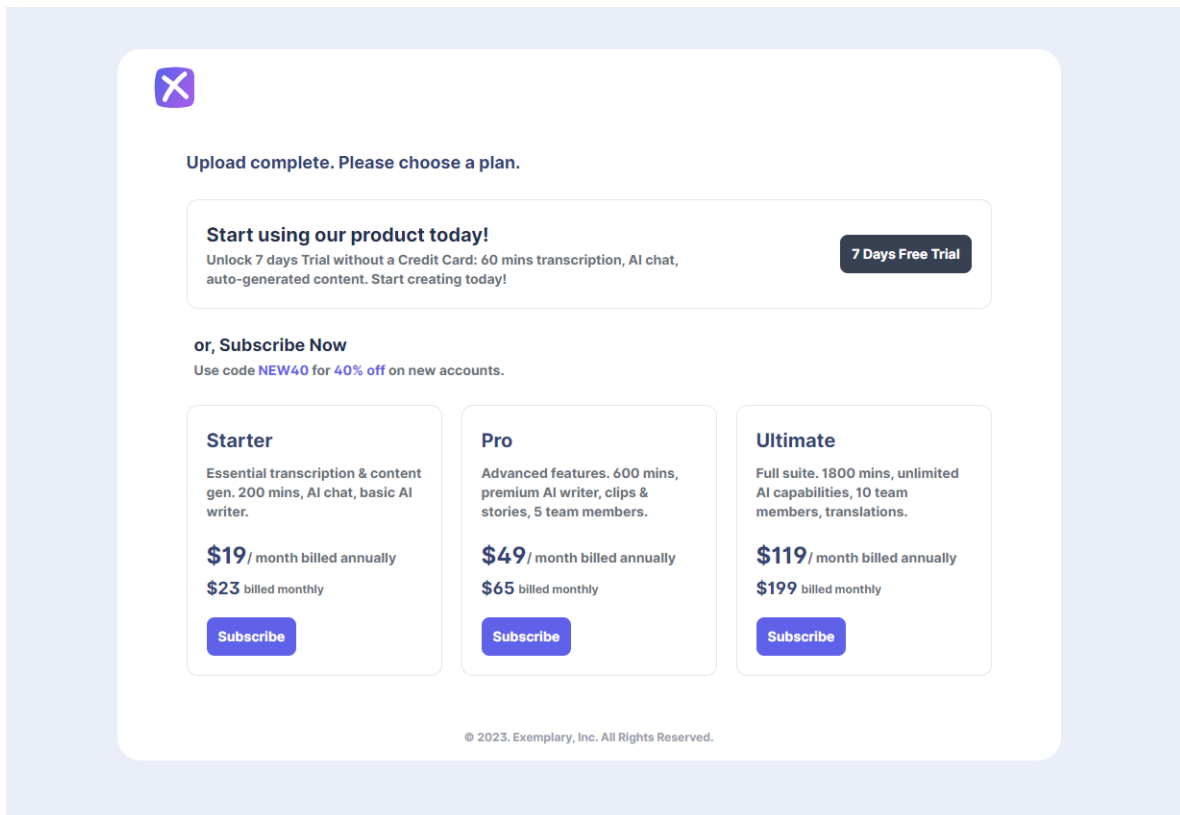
Upload complete. Please choose a plan.

Start using our product today!
Unlock 7 days Trial without a Credit Card: 60 mins transcription, AI chat, auto-generated content. Start creating today!

7 Days Free Trial

or, Subscribe Now
Use code NEW40 for 40% off on new accounts.

Starter
Essential transcription & content gen. 200 mins, AI chat, basic AI writer.
$19/ month billed annually
$23 billed monthly
Subscribe

Pro
Advanced features. 600 mins, premium AI writer, clips & stories, 5 team members.
$49/ month billed annually
$65 billed monthly
Subscribe

Ultimate
Full suite. 1800 mins, unlimited AI capabilities, 10 team members, translations.
$119/ month billed annually
$199 billed monthly
Subscribe

© 2023. Exemplary, Inc. All Rights Reserved.